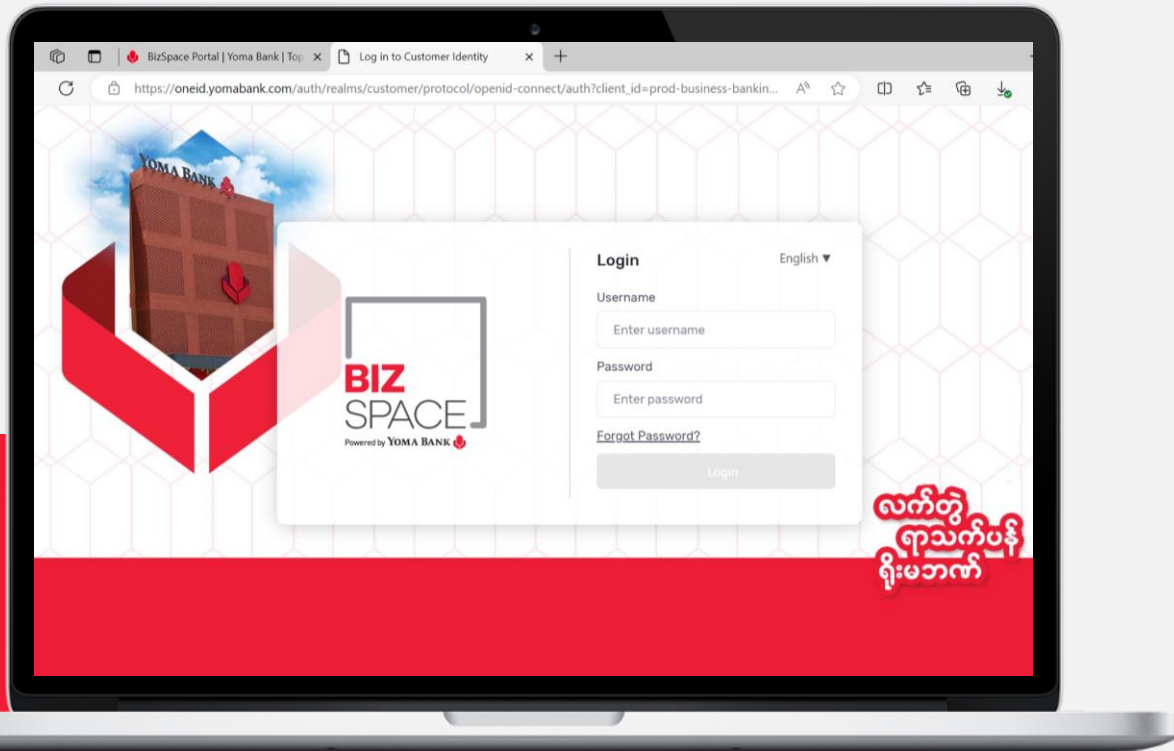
BizSpace Portal | Yoma Bank | Top

Log in to Customer Identity

https://oneid.yomabank.com/auth/realms/customer/protocol/openid-connect/auth?client_id=prod-business-bankin...

YOMA BANK

BIZ SPACE
Powered by YOMA BANK

Login

English ▼

Username

Enter username

Password

Enter password

Forgot Password?

Login

လက်တွဲ ရာသက်ပန် ရိုးမဘဏ်